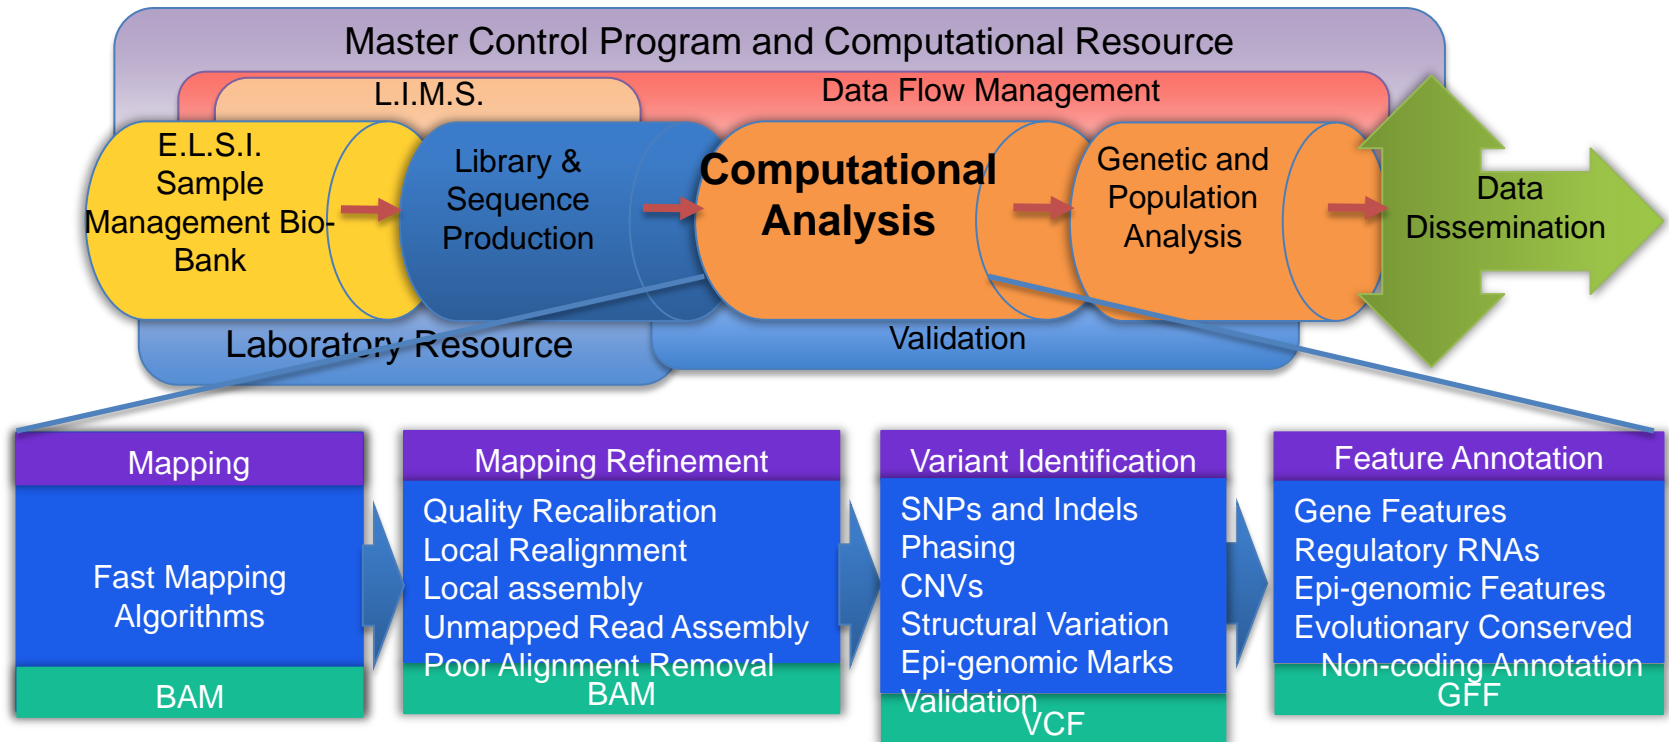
Master Control Program and Computational Resource

L.I.M.S.

Data Flow Management

E.L.S.I. Sample Management Bio-Bank

Library & Sequence Production

Computational Analysis

Genetic and Population Analysis

Data Dissemination

Laboratory Resource

Validation

Mapping

Fast Mapping Algorithms

BAM

Mapping Refinement

Quality Recalibration
Local Realignment
Local assembly
Unmapped Read Assembly
Poor Alignment Removal

BAM

Variant Identification

SNPs and Indels
Phasing
CNVs
Structural Variation
Epi-genomic Marks
Validation

VCF

Feature Annotation

Gene Features
Regulatory RNAs
Epi-genomic Features
Evolutionary Conserved
Non-coding Annotation

GFF